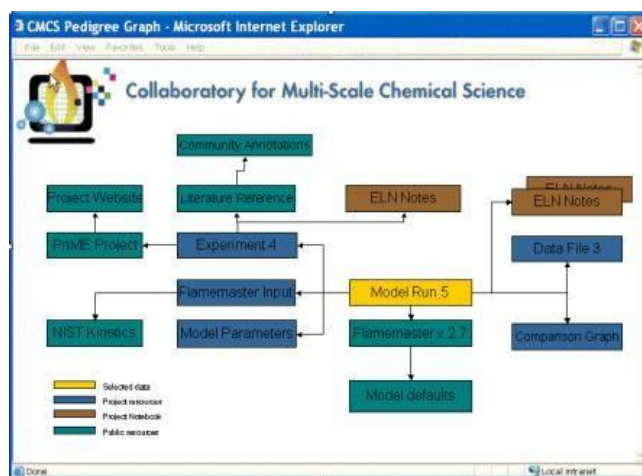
CMCS Pedigree Graph - Microsoft Internet Explorer

File Edit View Favorites Tools Help

Collaboratory for Multi-Scale Chemical Science

Community Annotations

Project Website

Literature Reference

ELN Notes

ELN Notes

ELN Notes

PrIME Project

Experiment 4

Data File 3

Flamemaster Input

Model Run 5

NIST Kinetics

Model Parameters

Flamemaster v 2.7

Comparison Graph

Selected data

Project resources

Project Notebook

Public resources

Model defaults

Done

Local intranet